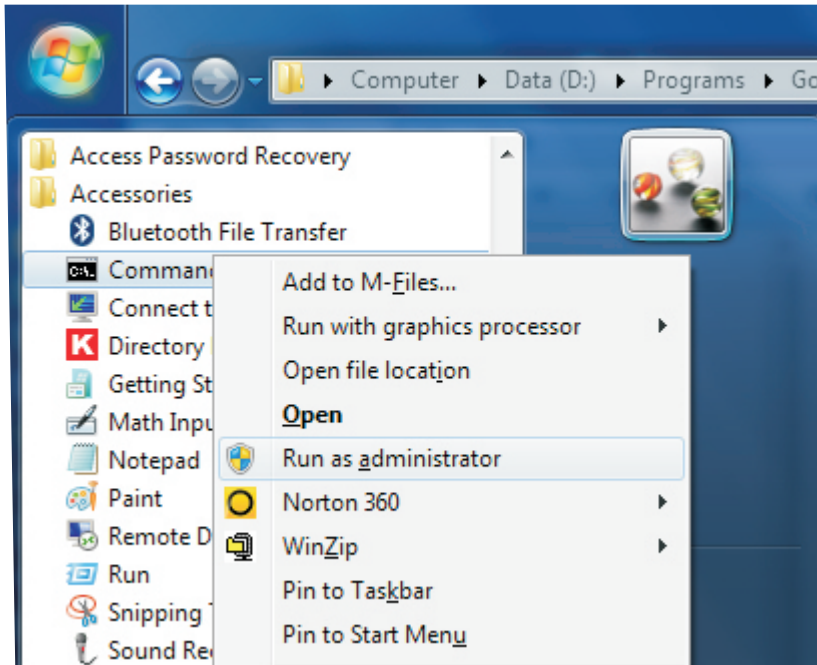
Computer ▸ Data (D:) ▸ Programs ▸ Go

Access Password Recovery
Accessories
Bluetooth File Transfer
Comman
Connect t
Directory
Getting St
Math Inpu
Notepad
Paint
Remote D
Run
Snipping T
Sound Re

Add to M-Files...
Run with graphics processor
Open file location
Open
Run as administrator
Norton 360
WinZip
Pin to Taskbar
Pin to Start Menu